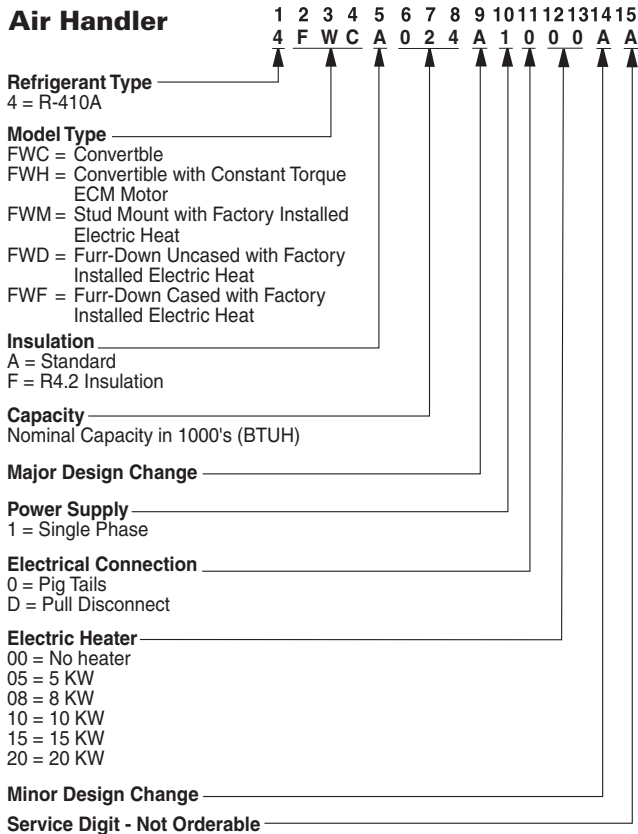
Air Handler

| 1 | 2 | 3 | 4 | 5 | 6 | 7 | 8 | 9 | 10 | 11 | 12 | 13 | 14 | 15 |
|---|---|---|---|---|---|---|---|---|---|---|---|---|---|---|
| 4 | F | W | C | A | 0 | 2 | 4 | A | 1 | 0 | 0 | 0 | A | A |

Refrigerant Type
4 = R-410A

Model Type
FWC = Convertble
FWH = Convertible with Constant Torque ECM Motor
FWM = Stud Mount with Factory Installed Electric Heat
FWD = Furr-Down Uncased with Factory Installed Electric Heat
FWF = Furr-Down Cased with Factory Installed Electric Heat

Insulation
A = Standard
F = R4.2 Insulation

Capacity
Nominal Capacity in 1000's (BTUH)

Major Design Change

Power Supply
1 = Single Phase

Electrical Connection
0 = Pig Tails
D = Pull Disconnect

Electric Heater
00 = No heater
05 = 5 KW
08 = 8 KW
10 = 10 KW
15 = 15 KW
20 = 20 KW

Minor Design Change

Service Digit - Not Orderable